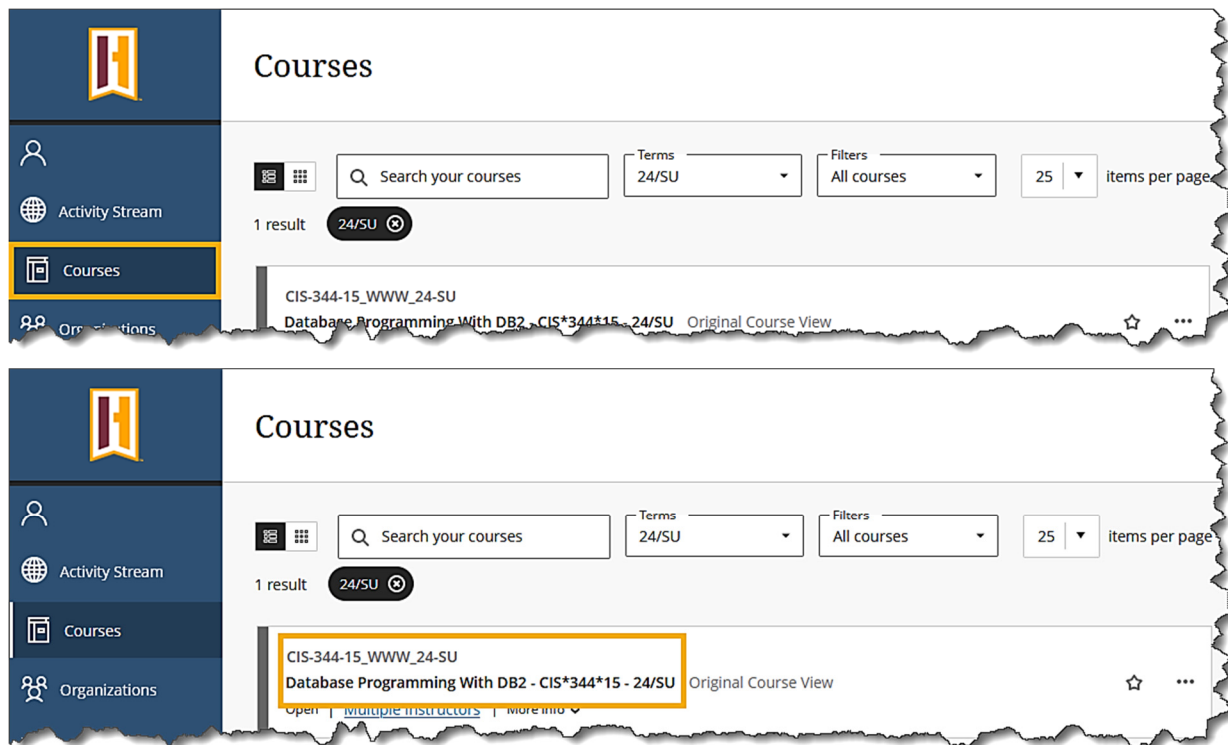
Activity Stream

Courses

Org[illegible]

Courses

Search your courses

Terms
24/SU

Filters
All courses

25

items per page

1 result

24/SU

CIS-344-15_WWW_24-SU

Database Programming With DB2 - CIS*344*15 - 24/SU

Original Course View

Activity Stream

Courses

Organizations

Courses

Search your courses

Terms
24/SU

Filters
All courses

25

items per page

1 result

24/SU

CIS-344-15_WWW_24-SU

Database Programming With DB2 - CIS*344*15 - 24/SU

Original Course View

Open | Multiple Instructors | More info